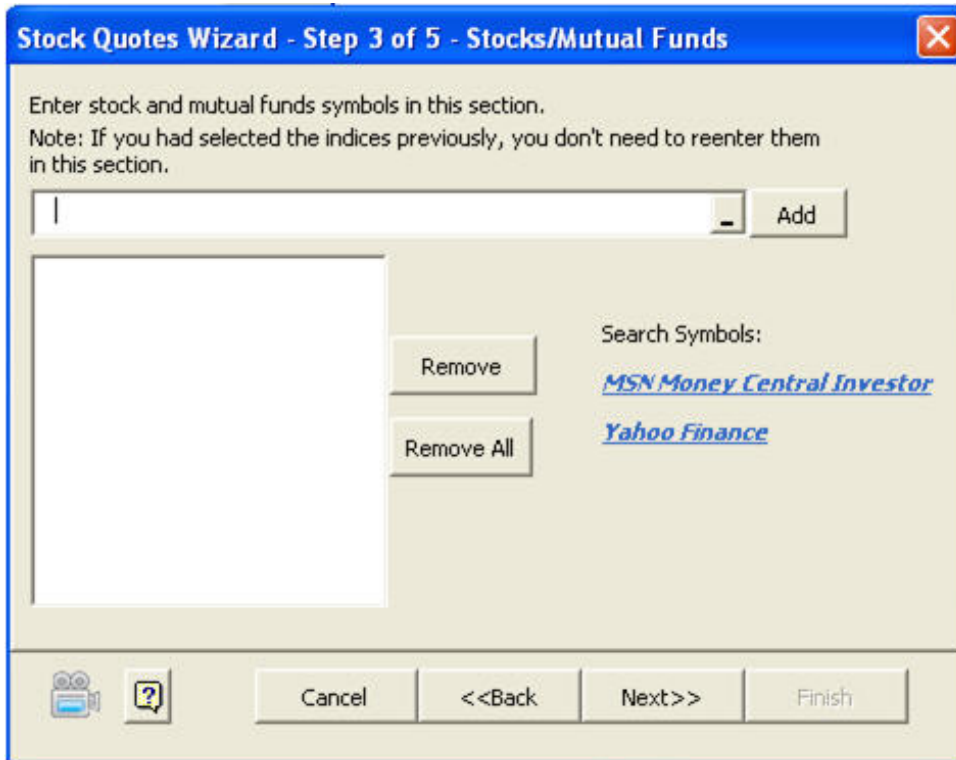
Stock Quotes Wizard - Step 3 of 5 - Stocks/Mutual Funds

Enter stock and mutual funds symbols in this section.
Note: If you had selected the indices previously, you don't need to reenter them in this section.

Add

Remove

Remove All

Search Symbols:

MSN Money Central Investor

Yahoo Finance

?

Cancel

<<Back

Next>>

Finish